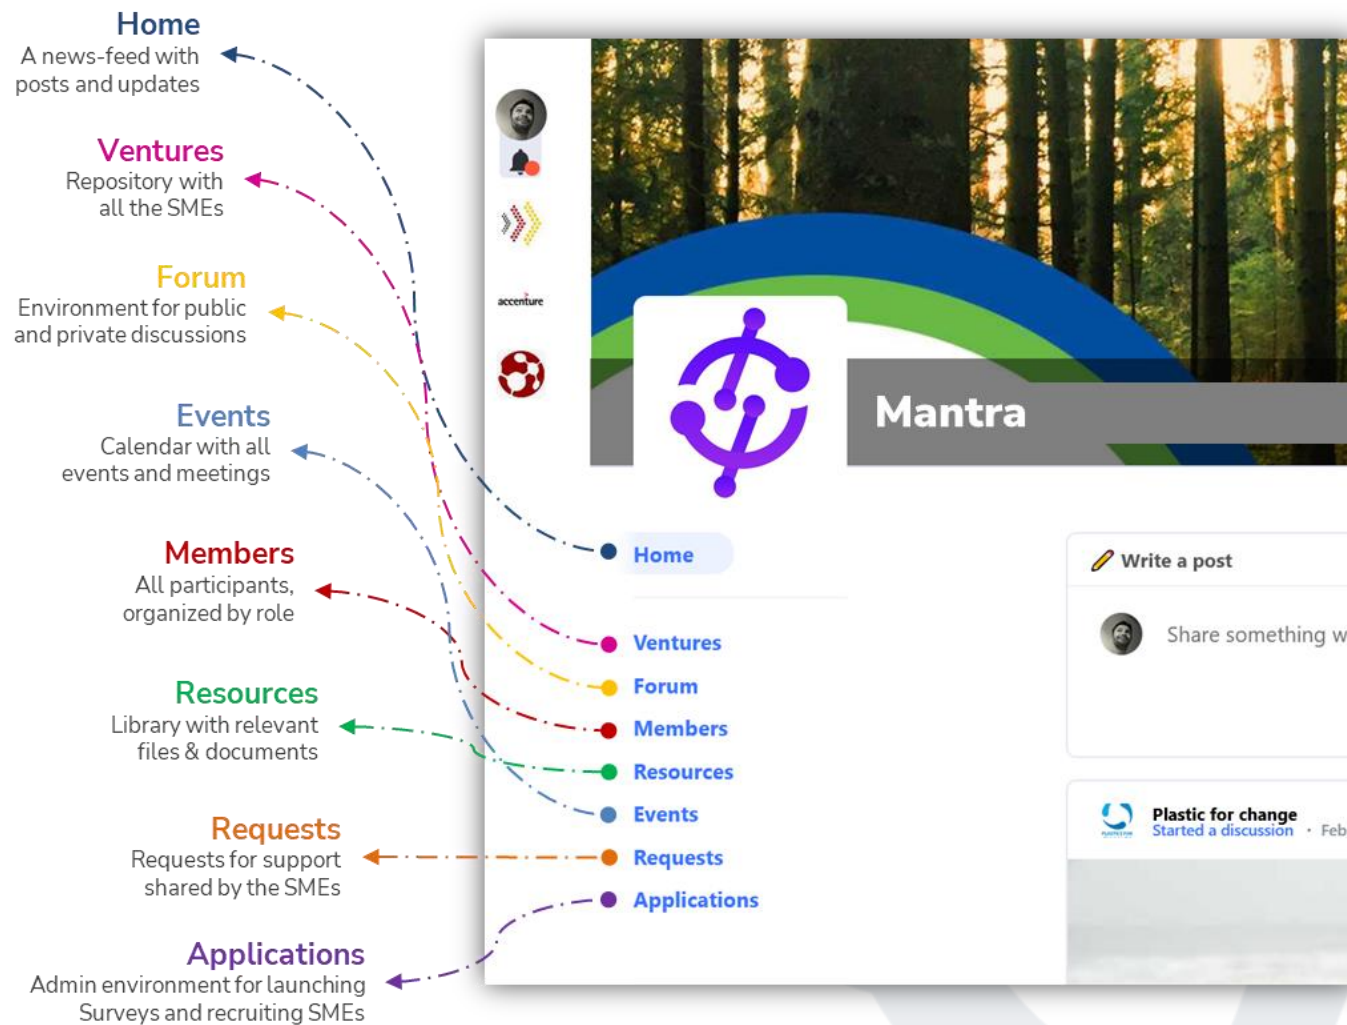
Home
A news-feed with posts and updates

Ventures
Repository with all the SMEs

Forum
Environment for public and private discussions

Events
Calendar with all events and meetings

Members
All participants, organized by role

Resources
Library with relevant files & documents

Requests
Requests for support shared by the SMEs

Applications
Admin environment for launching Surveys and recruiting SMEs

accenture

Mantra

Home

Ventures

Forum

Members

Resources

Events

Requests

Applications

Write a post

Share something w

Plastic for change
Started a discussion · Feb